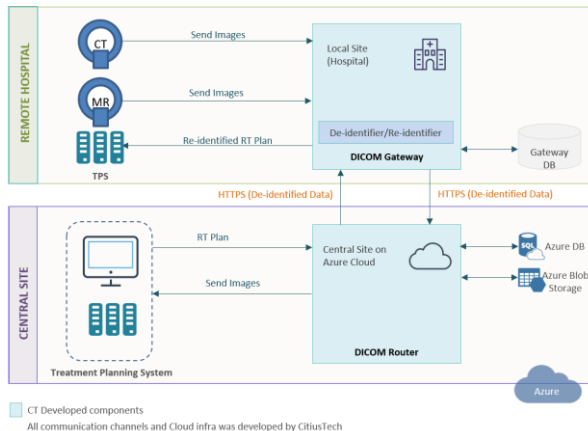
REMOTE HOSPITAL

CT

Send Images

MR

Send Images

TPS

Re-identified RT Plan

Local Site (Hospital)

De-identifier/Re-identifier

DICOM Gateway

Gateway DB

HTTPS (De-identified Data)

HTTPS (De-identified Data)

CENTRAL SITE

RT Plan

Send Images

Treatment Planning System

Central Site on Azure Cloud

DICOM Router

SQL Azure DB

Azure Blob Storage

Azure

CT Developed components

All communication channels and Cloud infra was developed by CitiusTech